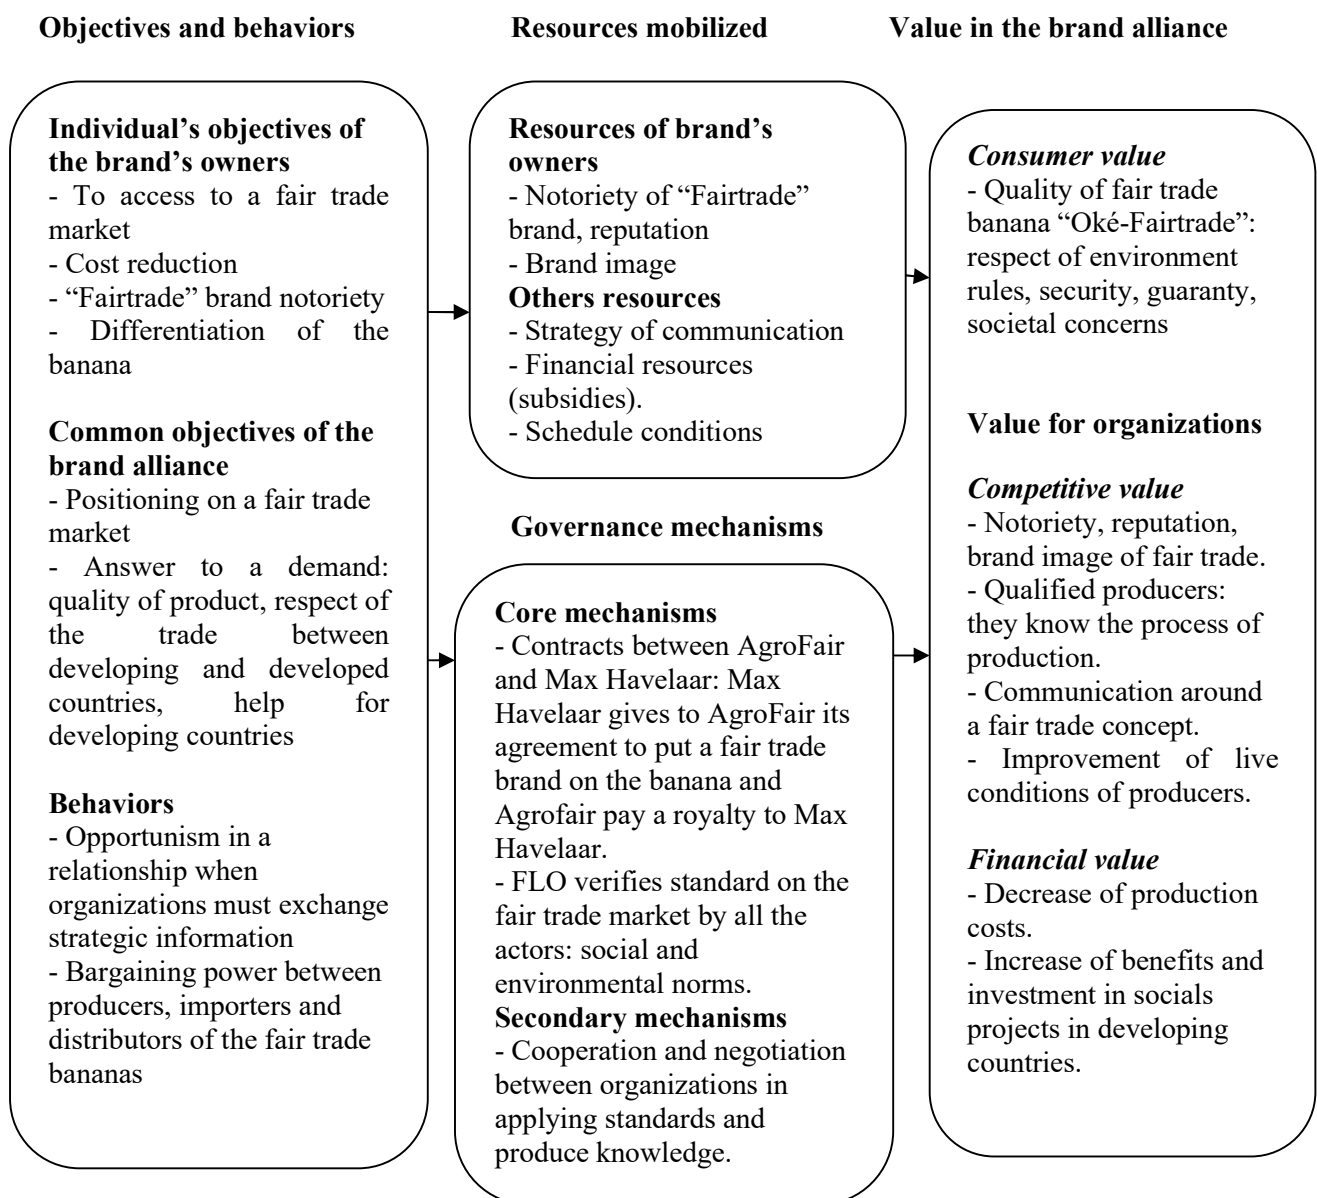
Objectives and behaviors

Resources mobilized

Value in the brand alliance

Individual's objectives of the brand's owners
- To access to a fair trade market
- Cost reduction
- "Fairtrade" brand notoriety
- Differentiation of the banana

Common objectives of the brand alliance
- Positioning on a fair trade market
- Answer to a demand: quality of product, respect of the trade between developing and developed countries, help for developing countries

Behaviors
- Opportunism in a relationship when organizations must exchange strategic information
- Bargaining power between producers, importers and distributors of the fair trade bananas

Resources of brand's owners
- Notoriety of "Fairtrade" brand, reputation
- Brand image
Others resources
- Strategy of communication
- Financial resources (subsidies).
- Schedule conditions

Governance mechanisms

Core mechanisms
- Contracts between AgroFair and Max Havelaar: Max Havelaar gives to AgroFair its agreement to put a fair trade brand on the banana and Agrofair pay a royalty to Max Havelaar.
- FLO verifies standard on the fair trade market by all the actors: social and environmental norms.
Secondary mechanisms
- Cooperation and negotiation between organizations in applying standards and produce knowledge.

Consumer value
- Quality of fair trade banana "Oké-Fairtrade": respect of environment rules, security, guaranty, societal concerns

Value for organizations

Competitive value
- Notoriety, reputation, brand image of fair trade.
- Qualified producers: they know the process of production.
- Communication around a fair trade concept.
- Improvement of live conditions of producers.

Financial value
- Decrease of production costs.
- Increase of benefits and investment in socials projects in developing countries.